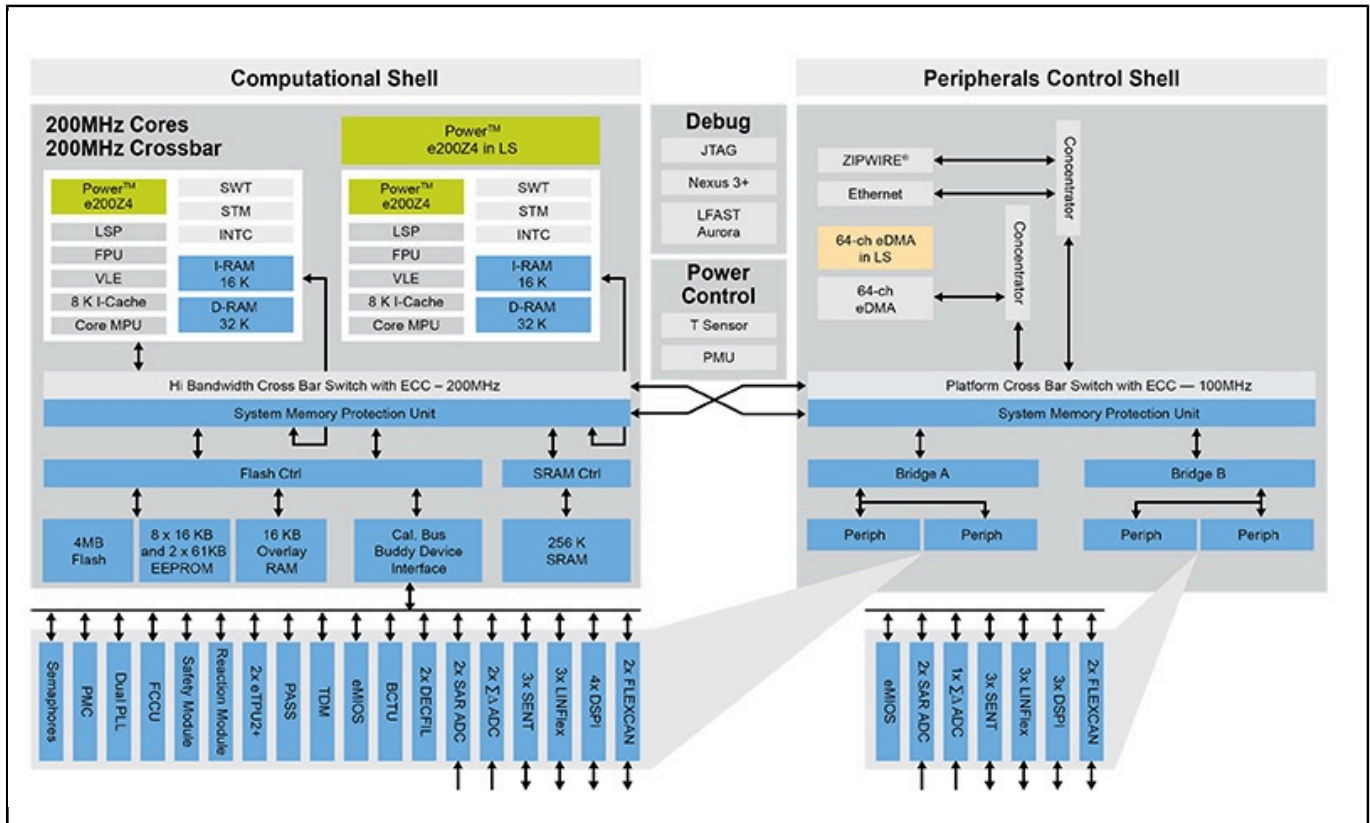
Computational Shell

Peripherals Control Shell

200MHz Cores
200MHz Crossbar

Power™
e200Z4 in LS

Power™
e200Z4

LSP

FPU

VLE

8 K I-Cache

Core MPU

SWT

STM

INTC

I-RAM
16 K

D-RAM
32 K

Power™
e200Z4

LSP

FPU

VLE

8 K I-Cache

Core MPU

SWT

STM

INTC

I-RAM
16 K

D-RAM
32 K

Debug

JTAG

Nexus 3+

LFAST
Aurora

Power
Control

T Sensor

PMU

ZIPWIRE®

Ethernet

64-ch eDMA
in LS

64-ch
eDMA

Concentrator

Concentrator

Hi Bandwidth Cross Bar Switch with ECC – 200MHz

System Memory Protection Unit

Platform Cross Bar Switch with ECC — 100MHz

System Memory Protection Unit

Flash Ctrl

SRAM Ctrl

Bridge A

Bridge B

4MB
Flash

8 x 16 KB
and 2 x 61KB
EEPROM

16 KB
Overlay
RAM

Cal. Bus
Buddy Device
Interface

256 K
SRAM

Periph

Periph

Periph

Periph

Semaphores

PMC

Dual PLL

FCCU

Safety Module

Reaction Module

2x eTPU2+

PASS

TDM

eMIOS

BCTU

2x DECFIL

2x SAR ADC

2x $\Sigma\Delta$ ADC

3x SENT

3x LINFlex

4x DSPI

2x FLEXCAN

eMIOS

2x SAR ADC

1x $\Sigma\Delta$ ADC

3x SENT

3x LINFlex

3x DSPI

2x FLEXCAN